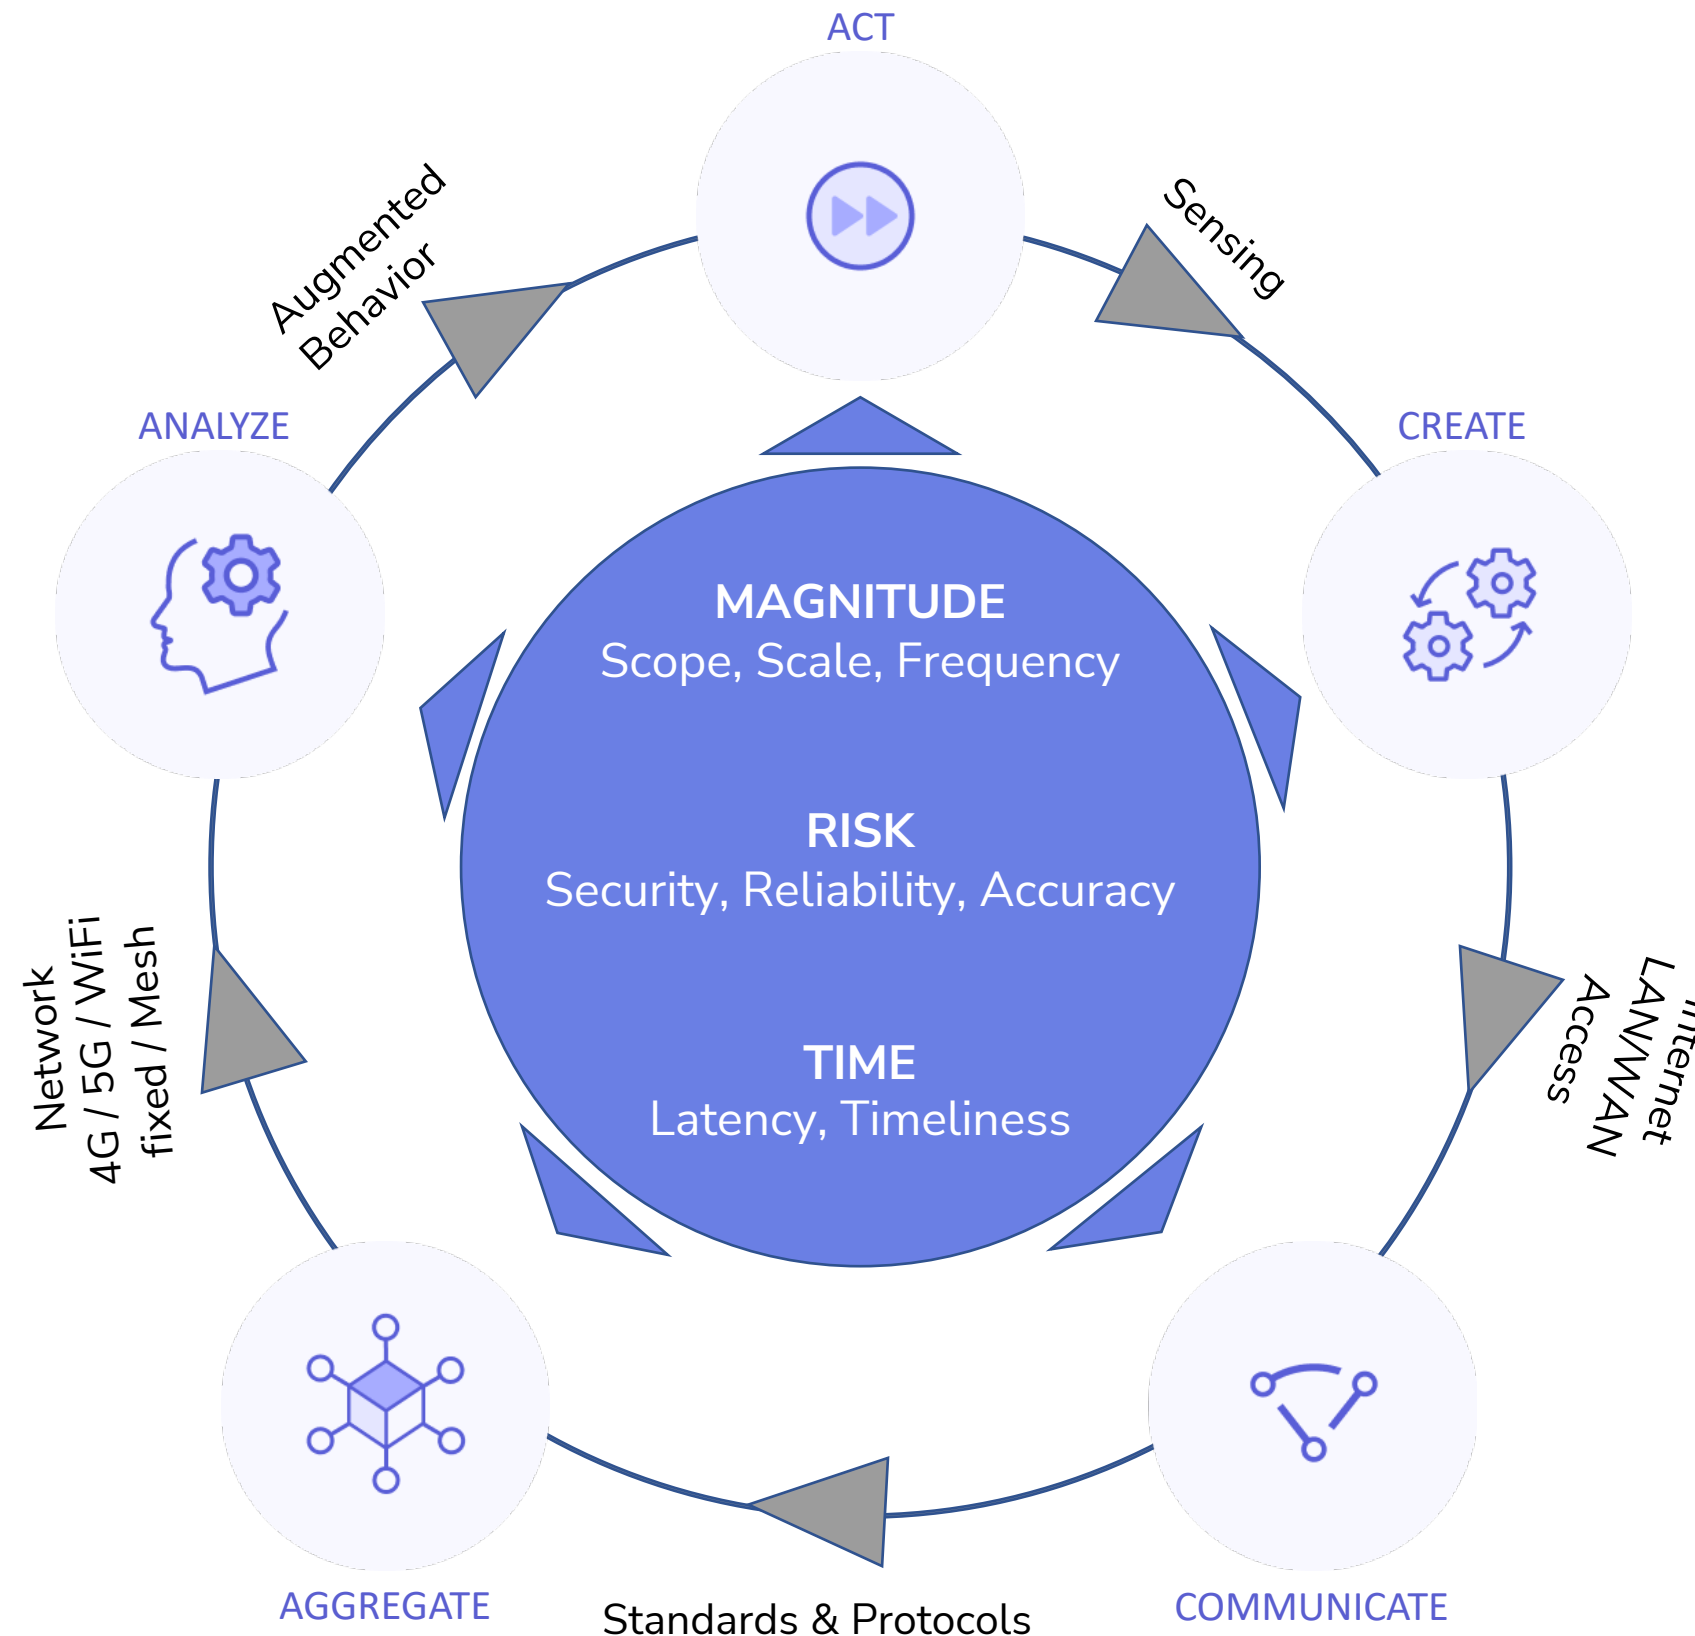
ACT

Sensing

CREATE

Internet
LAN/WAN
Access

COMMUNICATE

Standards & Protocols

AGGREGATE

Network
4G / 5G / WiFi
fixed / Mesh

ANALYZE

Augmented
Behavior

MAGNITUDE
Scope, Scale, Frequency

RISK
Security, Reliability, Accuracy

TIME
Latency, Timeliness